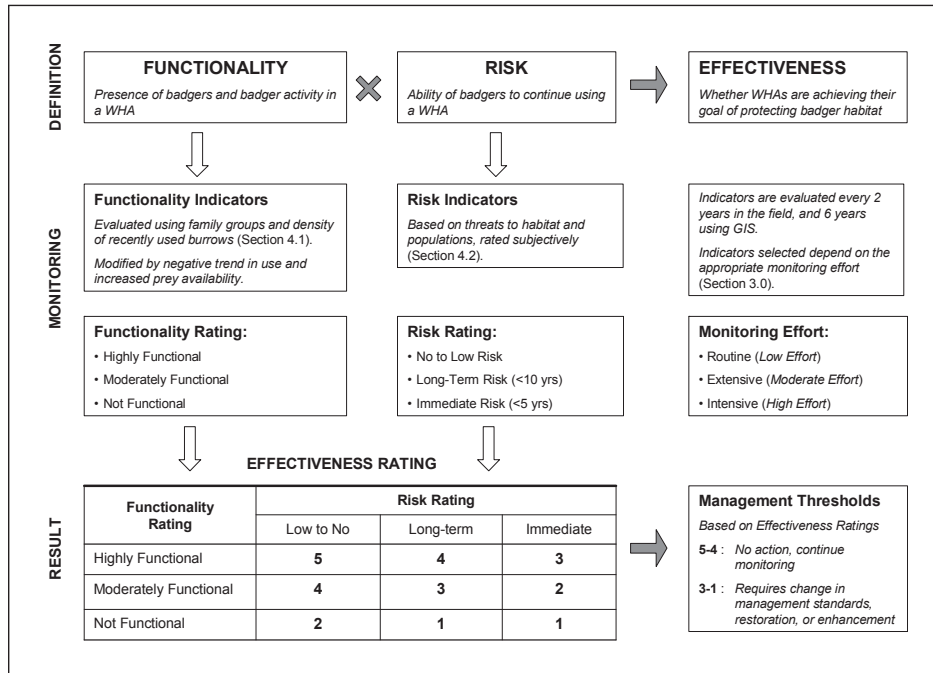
DEFINITION

FUNCTIONALITY

Presence of badgers and badger activity in a WHA

RISK

Ability of badgers to continue using a WHA

EFFECTIVENESS

Whether WHAs are achieving their goal of protecting badger habitat

MONITORING

Functionality Indicators

Evaluated using family groups and density of recently used burrows (Section 4.1).

Modified by negative trend in use and increased prey availability.

Risk Indicators

Based on threats to habitat and populations, rated subjectively (Section 4.2).

Indicators are evaluated every 2 years in the field, and 6 years using GIS.

Indicators selected depend on the appropriate monitoring effort (Section 3.0).

Functionality Rating:

• Highly Functional
• Moderately Functional
• Not Functional

Risk Rating:

• No to Low Risk
• Long-Term Risk (<10 yrs)
• Immediate Risk (<5 yrs)

Monitoring Effort:

• Routine (Low Effort)
• Extensive (Moderate Effort)
• Intensive (High Effort)

EFFECTIVENESS RATING

RESULT

| Functionality Rating | Risk Rating: Low to No | Risk Rating: Long-term | Risk Rating: Immediate |
|---|---|---|---|
| Highly Functional | 5 | 4 | 3 |
| Moderately Functional | 4 | 3 | 2 |
| Not Functional | 2 | 1 | 1 |

Management Thresholds

Based on Effectiveness Ratings

5-4 : No action, continue monitoring

3-1 : Requires change in management standards, restoration, or enhancement